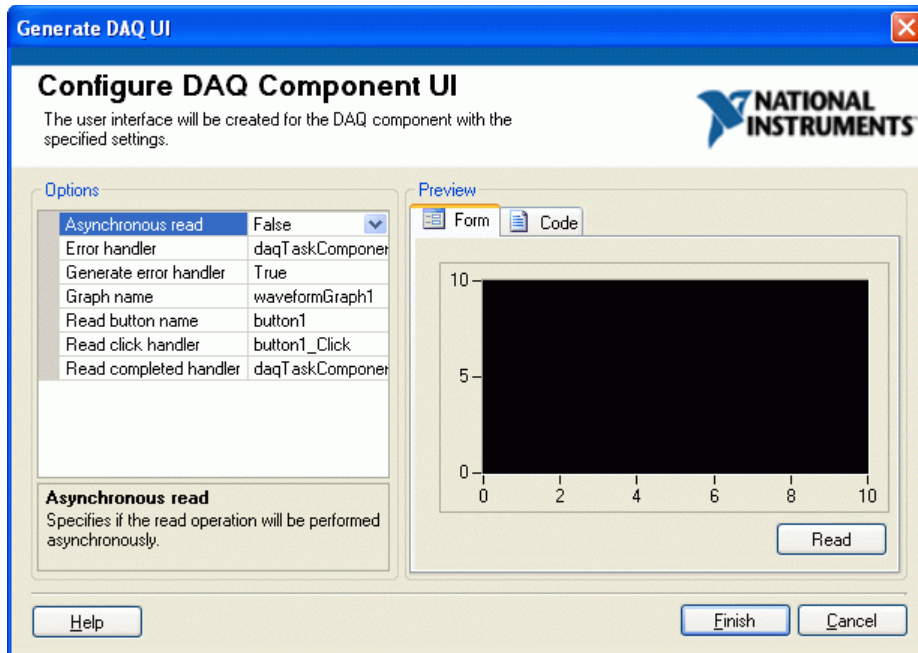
Generate DAQ UI

Configure DAQ Component UI

The user interface will be created for the DAQ component with the specified settings.

NATIONAL INSTRUMENTS

Options

| | |
|---|---|
| Asynchronous read | False |
| Error handler | daqTaskComponer |
| Generate error handler | True |
| Graph name | waveformGraph1 |
| Read button name | button1 |
| Read click handler | button1_Click |
| Read completed handler | daqTaskComponer |

Asynchronous read
Specifies if the read operation will be performed asynchronously.

Preview

Form | Code

10
5
0
0 2 4 6 8 10

Read

Help

Finish Cancel